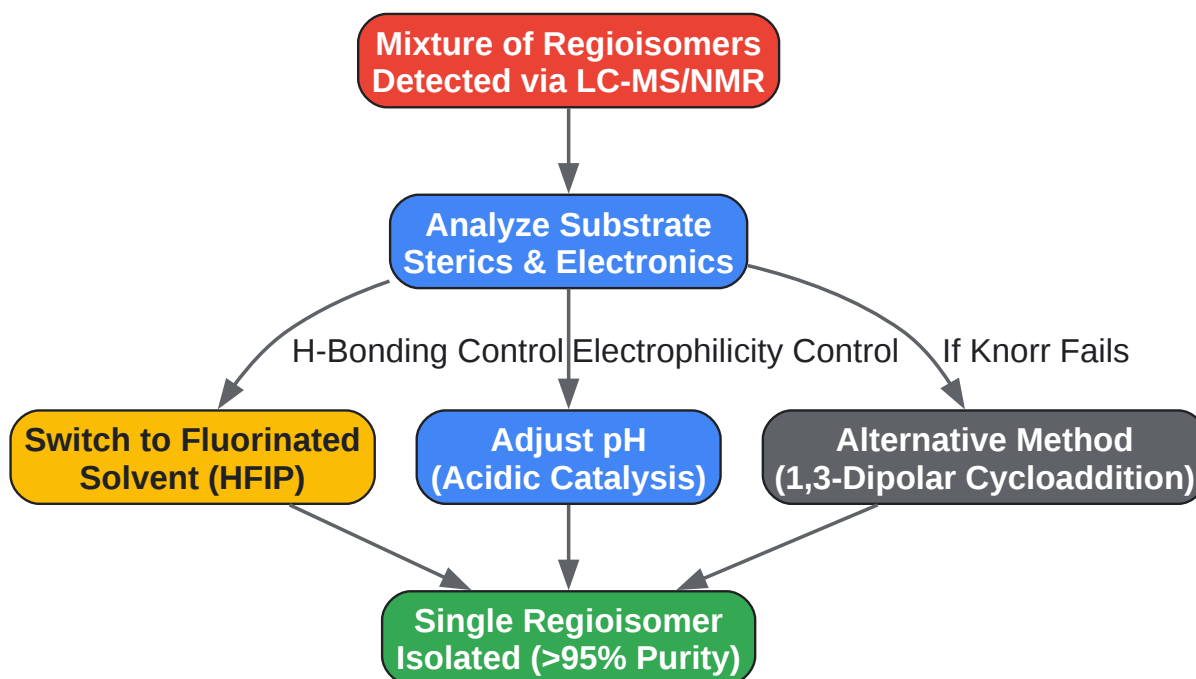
Mixture of Regioisomers
Detected via LC-MS/NMR

Analyze Substrate
Sterics & Electronics

H-Bonding Control

Electrophilicity Control

If Knorr Fails

Switch to Fluorinated
Solvent (HFIP)

Adjust pH
(Acidic Catalysis)

Alternative Method
(1,3-Dipolar Cycloaddition)

Single Regioisomer
Isolated (>95% Purity)